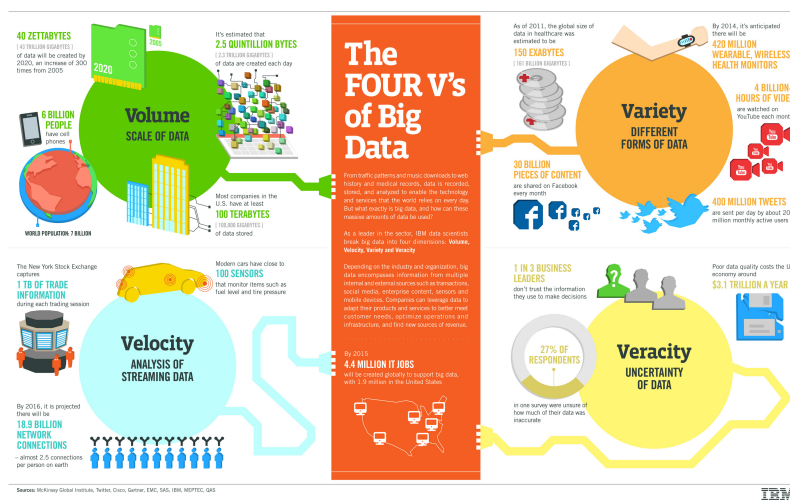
40 ZETTABYTES
[ 43 TRILLION GIGABYTES ]
of data will be created by 2020, an increase of 300 times from 2005

2005
2020

It's estimated that
2.5 QUINTILLION BYTES
[ 2.3 TRILLION GIGABYTES ]
of data are created each day

Volume
SCALE OF DATA

6 BILLION PEOPLE
have cell phones

WORLD POPULATION: 7 BILLION

Most companies in the U.S. have at least
100 TERABYTES
[ 100,000 GIGABYTES ]
of data stored

The FOUR V's of Big Data

From traffic patterns and music downloads to web history and medical records, data is recorded, stored, and analyzed to enable the technology and services that the world relies on every day. But what exactly is big data, and how can these massive amounts of data be used?

As a leader in the sector, IBM data scientists break big data into four dimensions: Volume, Velocity, Variety and Veracity

Depending on the industry and organization, big data encompasses information from multiple internal and external sources such as transactions, social media, enterprise content, sensors and mobile devices. Companies can leverage data to adapt their products and services to better meet customer needs, optimize operations and infrastructure, and find new sources of revenue.

By 2015
4.4 MILLION IT JOBS
will be created globally to support big data, with 1.9 million in the United States

As of 2011, the global size of data in healthcare was estimated to be
150 EXABYTES
[ 161 BILLION GIGABYTES ]

By 2014, it's anticipated there will be
420 MILLION WEARABLE, WIRELESS HEALTH MONITORS

Variety
DIFFERENT FORMS OF DATA

4 BILLION HOURS OF VIDE
are watched on YouTube each mont

30 BILLION PIECES OF CONTENT
are shared on Facebook every month

400 MILLION TWEETS
are sent per day by about 20 million monthly active users

The New York Stock Exchange captures
1 TB OF TRADE INFORMATION
during each trading session

Modern cars have close to
100 SENSORS
that monitor items such as fuel level and tire pressure

Velocity
ANALYSIS OF STREAMING DATA

By 2016, it is projected there will be
18.9 BILLION NETWORK CONNECTIONS
– almost 2.5 connections per person on earth

1 IN 3 BUSINESS LEADERS
don't trust the information they use to make decisions

Poor data quality costs the U economy around
$3.1 TRILLION A YEAR

27% OF RESPONDENTS
in one survey were unsure of how much of their data was inaccurate

Veracity
UNCERTAINTY OF DATA

Sources: McKinsey Global Institute, Twitter, Cisco, Gartner, EMC, SAS, IBM, MEPTEC, QAS

IBM